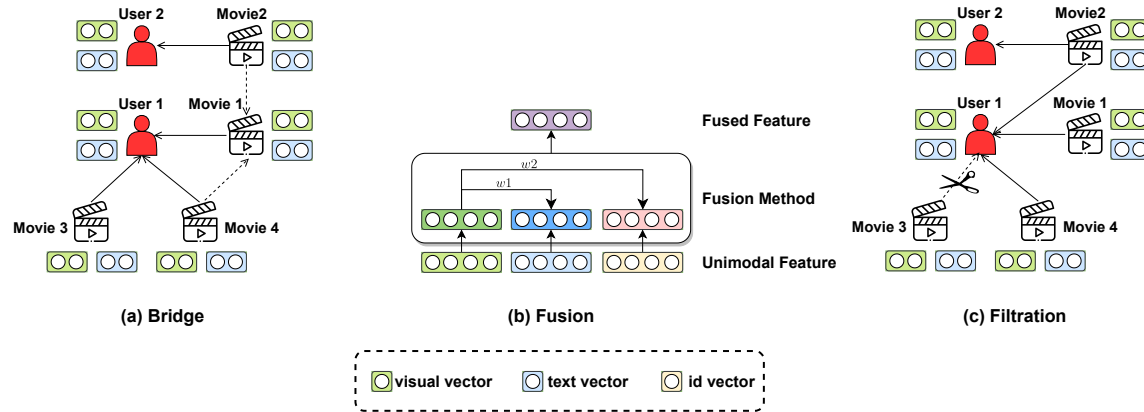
User 2
Movie2
User 1
Movie 1
Movie 3
Movie 4
(a) Bridge

Fused Feature
$w2$
$w1$
Fusion Method
Unimodal Feature
(b) Fusion

User 2
Movie2
User 1
Movie 1
Movie 3
Movie 4
(c) Filtration

visual vector
text vector
id vector